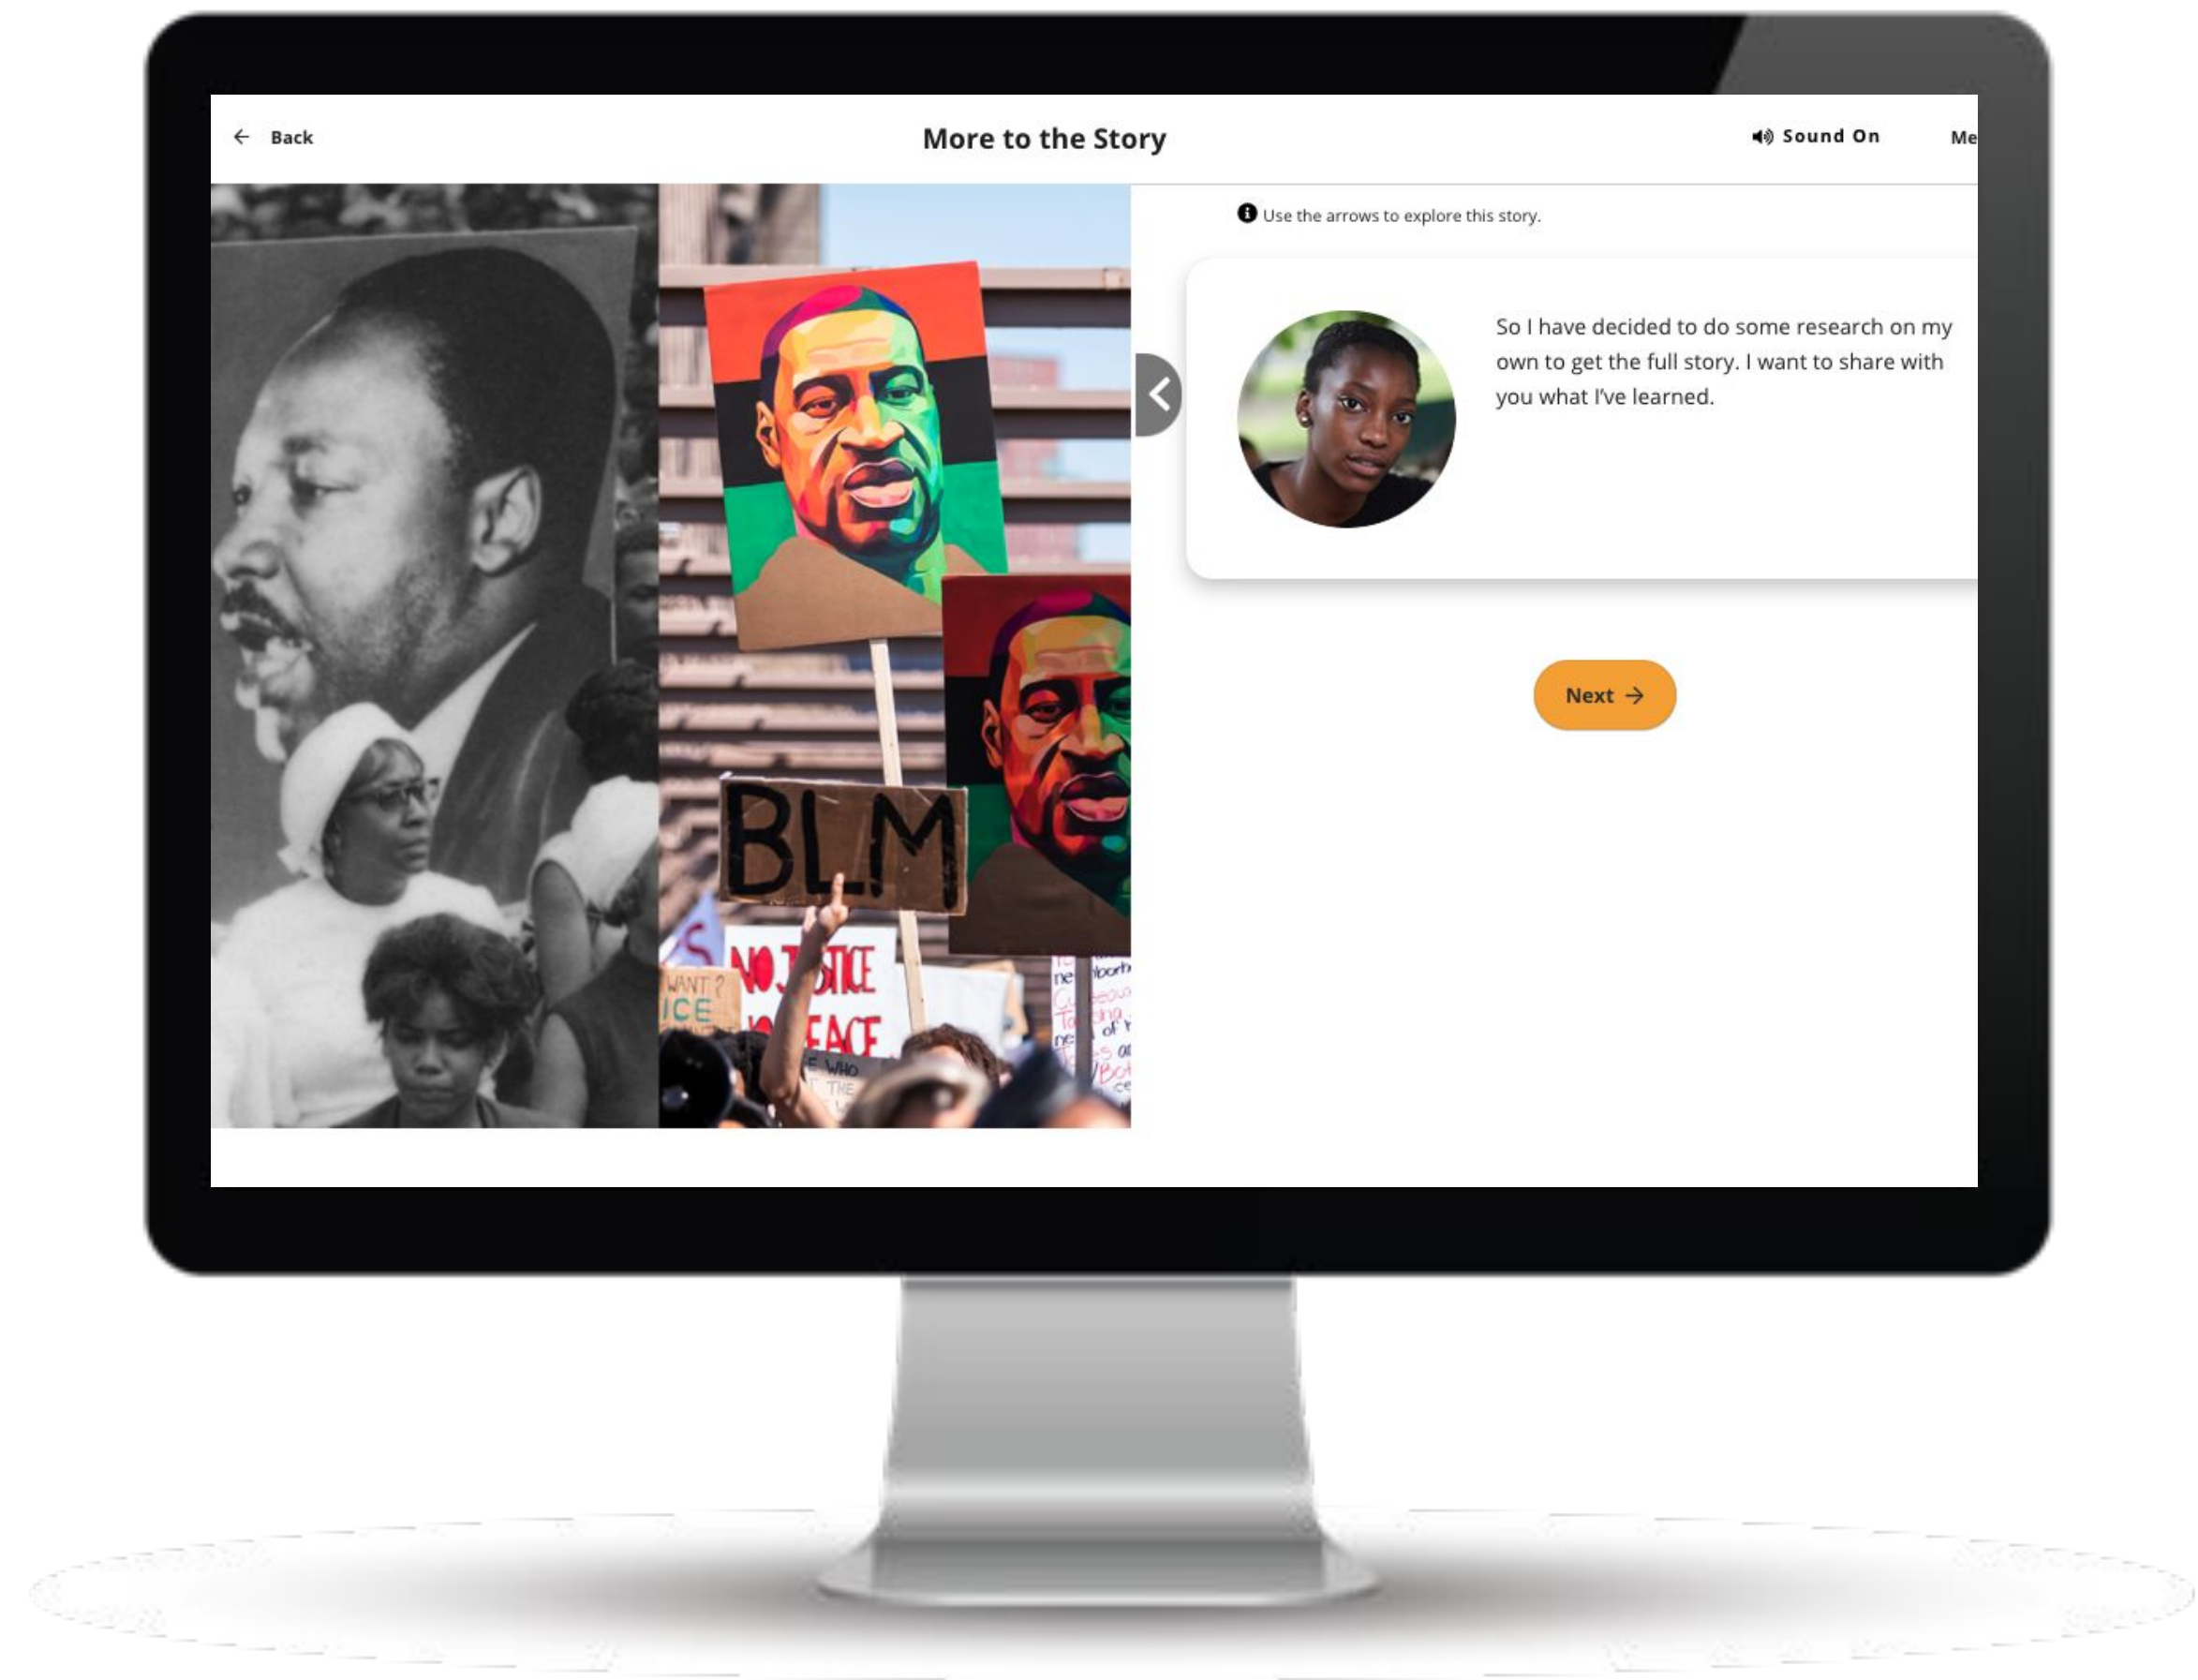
← Back

More to the Story

Sound On

Me

Use the arrows to explore this story.

So I have decided to do some research on my own to get the full story. I want to share with you what I've learned.

Next →

BLM

NO JUSTICE NO PEACE

WANT? ICE